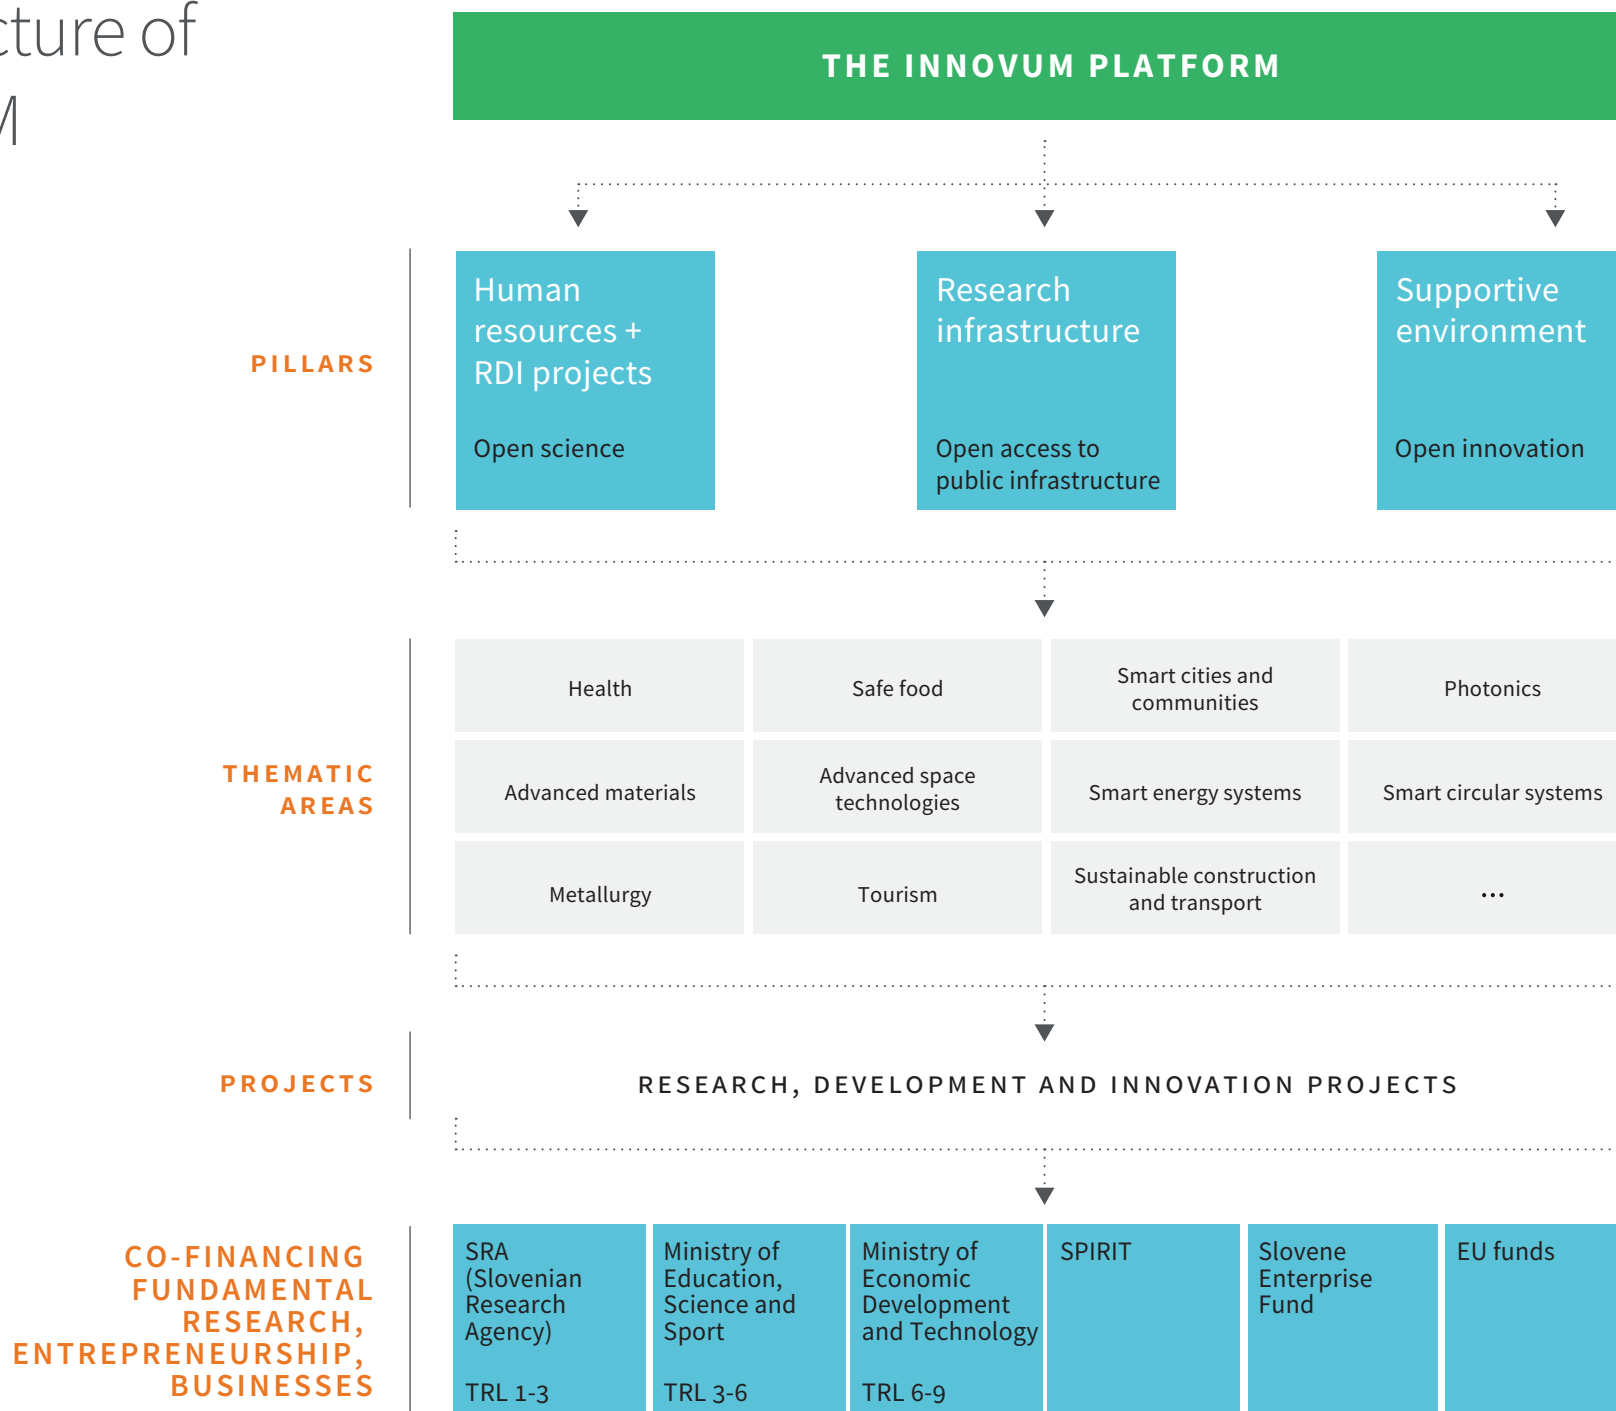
cture of
M

THE INNOVUM PLATFORM

PILLARS

Human resources + RDI projects

Open science

Research infrastructure

Open access to public infrastructure

Supportive environment

Open innovation

THEMATIC AREAS

| Health | Safe food | Smart cities and communities | Photonics |
|---|---|---|---|
| Advanced materials | Advanced space technologies | Smart energy systems | Smart circular systems |
| Metallurgy | Tourism | Sustainable construction and transport | ... |

PROJECTS

RESEARCH, DEVELOPMENT AND INNOVATION PROJECTS

CO-FINANCING FUNDAMENTAL RESEARCH, ENTREPRENEURSHIP, BUSINESSES

| SRA (Slovenian Research Agency) TRL 1-3 | Ministry of Education, Science and Sport TRL 3-6 | Ministry of Economic Development and Technology TRL 6-9 | SPIRIT | Slovene Enterprise Fund | EU funds |
|---|---|---|---|---|---|